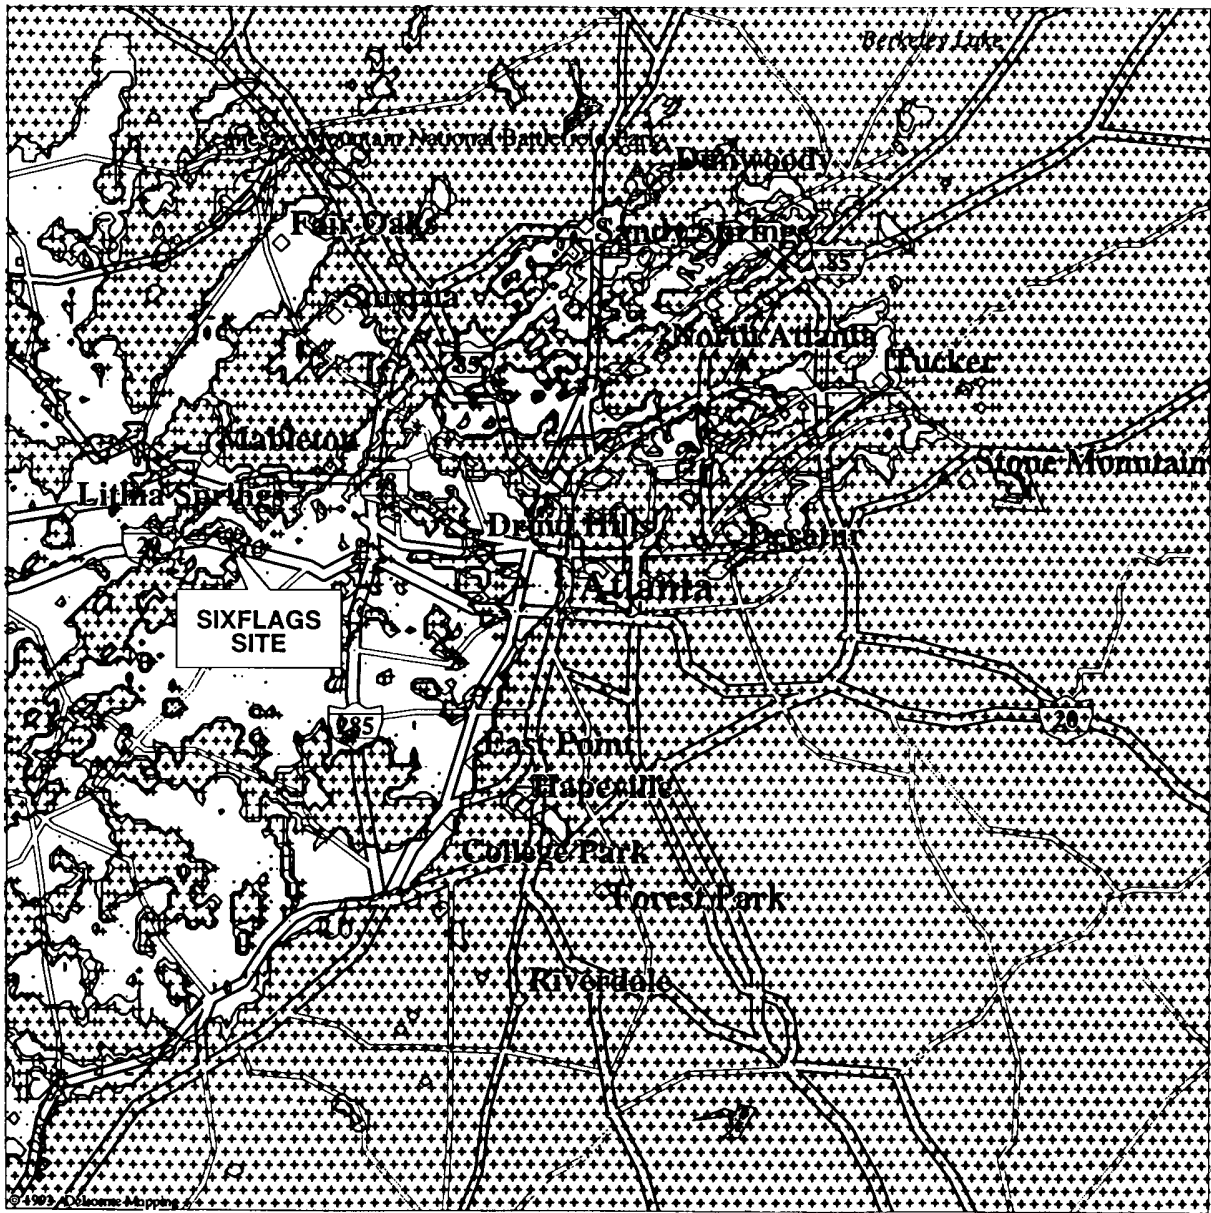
Berkeley Lake

Kennesaw Mountain National Battlefield Park

Dunwoody

Fair Oaks

Sandy Springs

85

Smyrna

North Atlanta

Tucker

85

Mableton

Stone Mountain

Lithia Springs

20

Druid Hills

Decatur

Atlanta

SIXFLAGS SITE

20

285

East Point

Hapeville

College Park

Forest Park

Riverdale

© 1993 Delorme Mapping